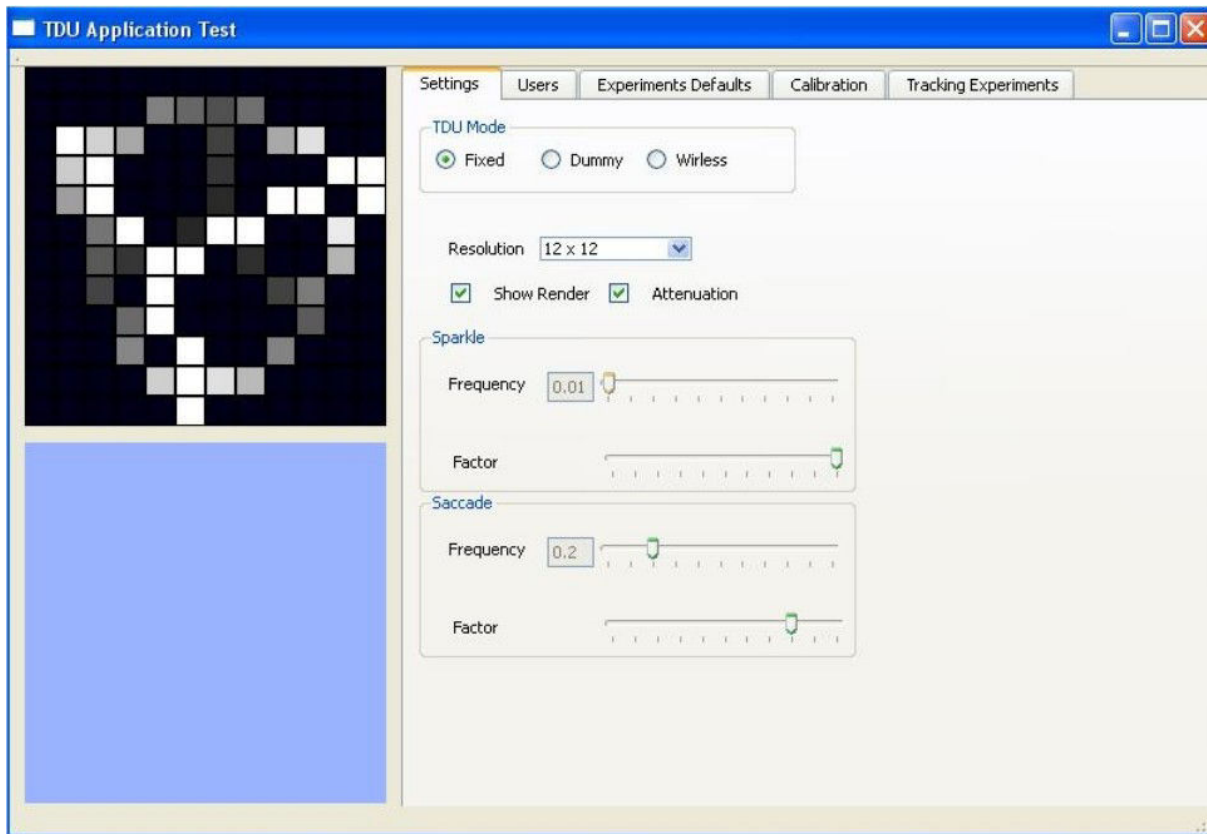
TDU Application Test

Settings | Users | Experiments Defaults | Calibration | Tracking Experiments

TDU Mode
Fixed Dummy Wirless

Resolution 12 x 12

Show Render Attenuation

Sparkle
Frequency 0.01
Factor

Saccade
Frequency 0.2
Factor